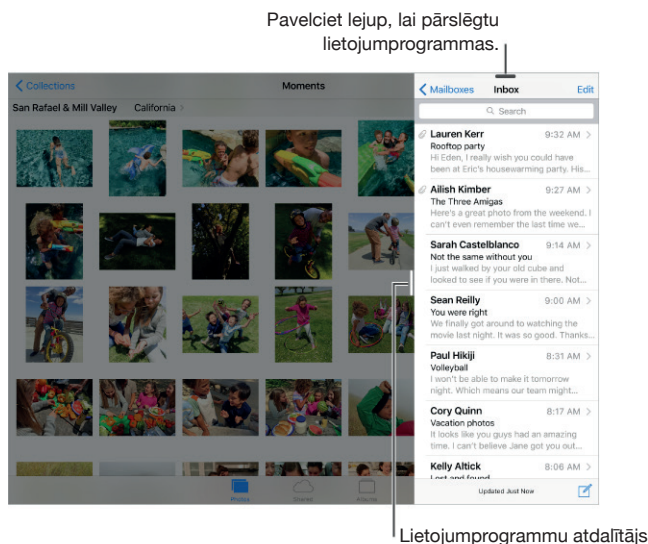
Pavelciet lejup, lai pārslēgtu lietojumprogrammas.

Collections
Moments
San Rafael & Mill Valley California

Mailboxes
Inbox
Edit
Search

Lauren Kerr 9:32 AM
Rooftop party
Hi Eden, I really wish you could have been at Eric's housewarming party. His

Ailish Kimber 9:27 AM
The Three Amigas
Here's a great photo from the weekend. I can't even remember the last time we

Sarah Castelblanco 9:14 AM
Not the same without you
I just walked by your old cube and looked to see if you were in there. Not...

Sean Reilly 9:00 AM
You were right
We finally got around to watching the movie last night. So good! Thanks...

Paul Hikiji 8:31 AM
Volleyball
I won't be able to make it tomorrow night. Which means our team might...

Cory Quinn 8:17 AM
Vacation photos
It looks like you guys had an amazing time. I can't believe Jane got you out

Kelly Altick 8:06 AM
Lost and found

Updated Just Now

Photos
Shared
Albums

Lietojumprogrammu atdalītājs